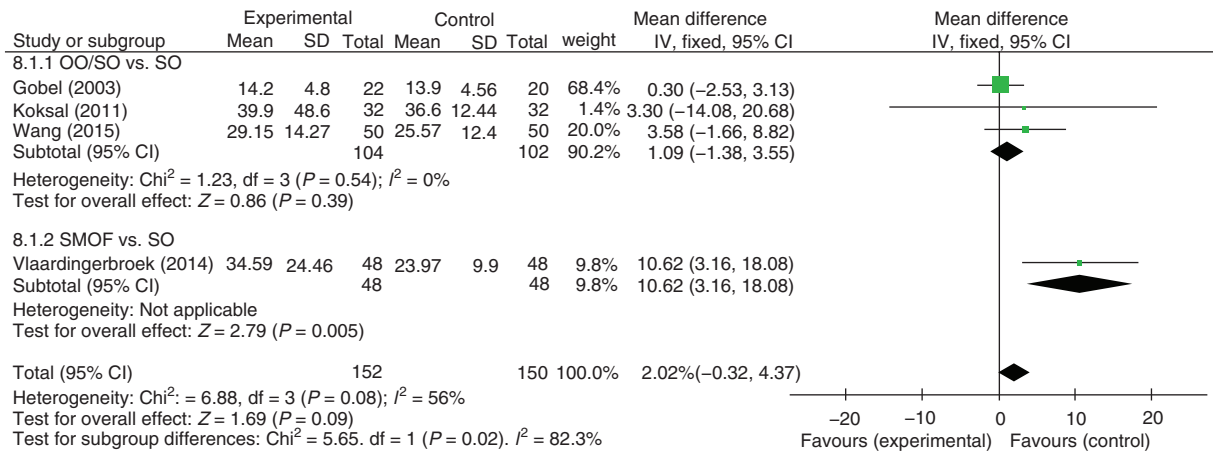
| Study or subgroup | Experimental Mean | Experimental SD | Experimental Total | Control Mean | Control SD | Control Total | weight | Mean difference IV, fixed, 95% CI |
|---|---|---|---|---|---|---|---|---|
| 8.1.1 OO/SO vs. SO | | | | | | | | |
| Gobel (2003) | 14.2 | 4.8 | 22 | 13.9 | 4.56 | 20 | 68.4% | 0.30 (−2.53, 3.13) |
| Koksal (2011) | 39.9 | 48.6 | 32 | 36.6 | 12.44 | 32 | 1.4% | 3.30 (−14.08, 20.68) |
| Wang (2015) | 29.15 | 14.27 | 50 | 25.57 | 12.4 | 50 | 20.0% | 3.58 (−1.66, 8.82) |
| Subtotal (95% CI) | | | 104 | | | 102 | 90.2% | 1.09 (−1.38, 3.55) |

Heterogeneity: Chi$^2$ = 1.23, df = 3 ($P$ = 0.54); $I^2$ = 0%
Test for overall effect: $Z$ = 0.86 ($P$ = 0.39)

| Study or subgroup | Experimental Mean | Experimental SD | Experimental Total | Control Mean | Control SD | Control Total | weight | Mean difference IV, fixed, 95% CI |
|---|---|---|---|---|---|---|---|---|
| 8.1.2 SMOF vs. SO | | | | | | | | |
| Vlaardingerbroek (2014) | 34.59 | 24.46 | 48 | 23.97 | 9.9 | 48 | 9.8% | 10.62 (3.16, 18.08) |
| Subtotal (95% CI) | | | 48 | | | 48 | 9.8% | 10.62 (3.16, 18.08) |

Heterogeneity: Not applicable
Test for overall effect: $Z$ = 2.79 ($P$ = 0.005)

| Total (95% CI) | | | 152 | | | 150 | 100.0% | 2.02%(−0.32, 4.37) |
|---|---|---|---|---|---|---|---|---|

Heterogeneity: Chi$^2$: = 6.88, df = 3 ($P$ = 0.08); $I^2$ = 56%
Test for overall effect: $Z$ = 1.69 ($P$ = 0.09)
Test for subgroup differences: Chi$^2$ = 5.65. df = 1 ($P$ = 0.02). $I^2$ = 82.3%

Mean difference
IV, fixed, 95% CI

−20 −10 0 10 20
Favours (experimental) Favours (control)